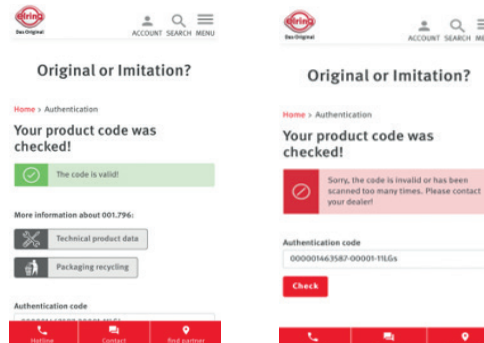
elring
Das Original
ACCOUNT SEARCH MENU

Original or Imitation?

Home > Authentication

Your product code was checked!

The code is valid!

More information about 001.796:

Technical product data

Packaging recycling

Authentication code

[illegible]

Hotline Contact Find partner

elring
Das Original
ACCOUNT SEARCH ME

Original or Imitation?

Home > Authentication

Your product code was checked!

Sorry, the code is invalid or has been scanned too many times. Please contact your dealer!

Authentication code

000001463587-00001-11LGs

Check